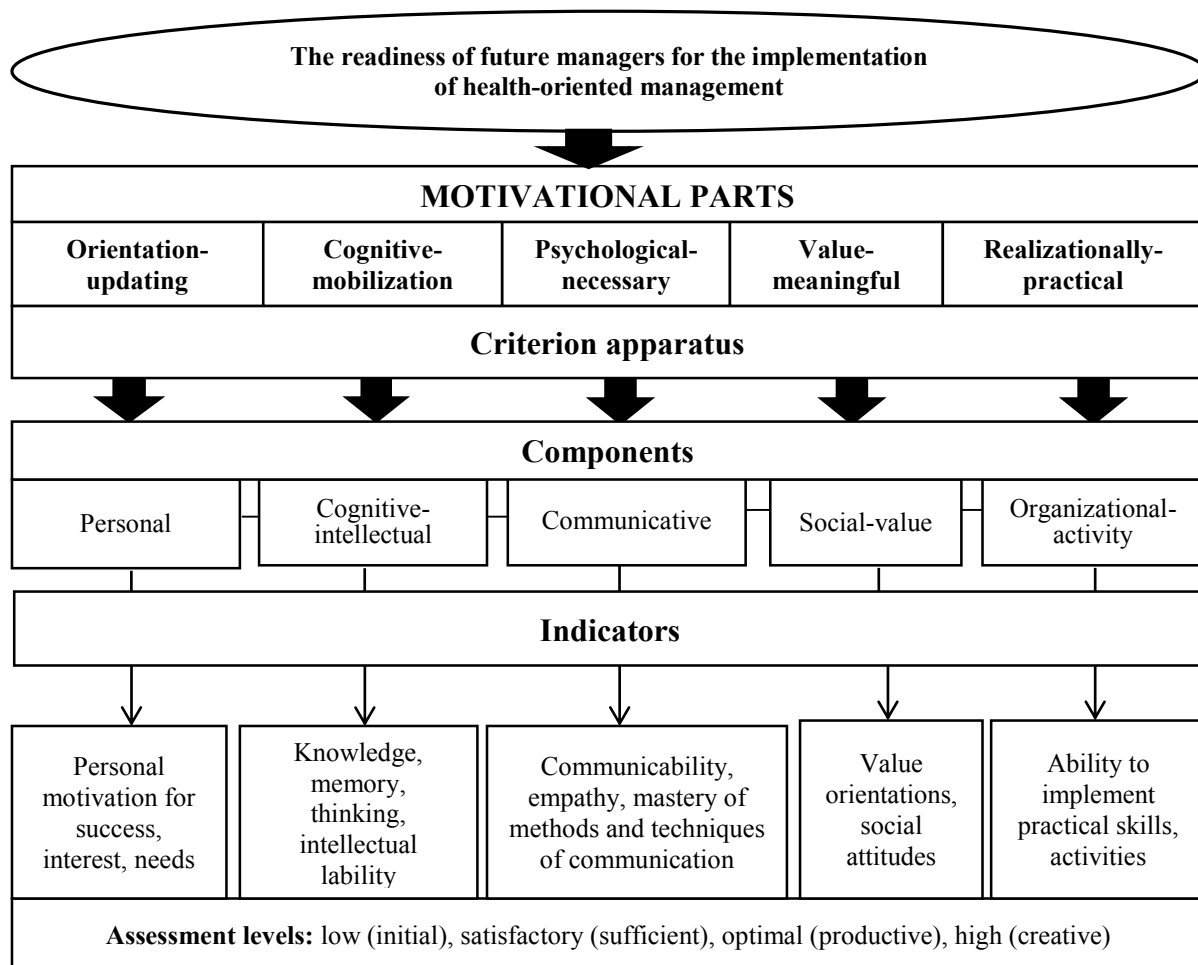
The readiness of future managers for the implementation of health-oriented management

MOTIVATIONAL PARTS

Orientation-updating

Cognitive-mobilization

Psychological-necessary

Value-meaningful

Realizationally-practical

Criterion apparatus

Components

Personal

Cognitive-intellectual

Communicative

Social-value

Organizational-activity

Indicators

Personal motivation for success, interest, needs

Knowledge, memory, thinking, intellectual lability

Communicability, empathy, mastery of methods and techniques of communication

Value orientations, social attitudes

Ability to implement practical skills, activities

**Assessment levels:** low (initial), satisfactory (sufficient), optimal (productive), high (creative)